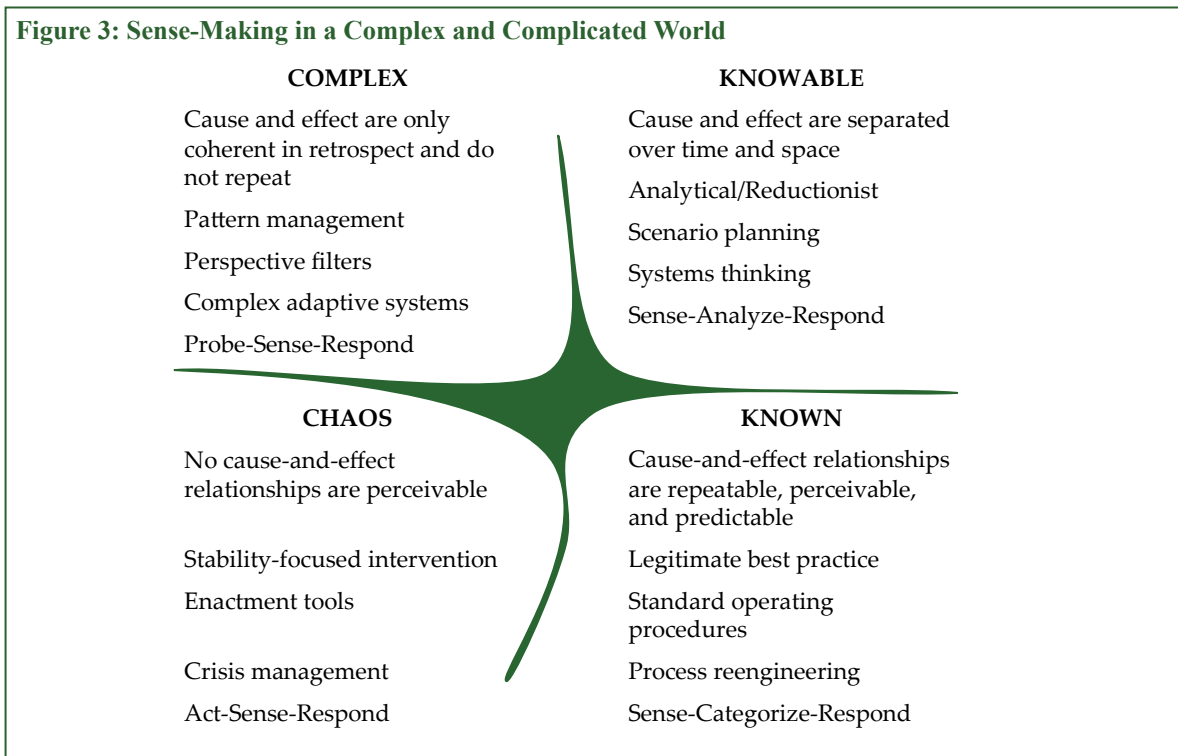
Figure 3: Sense-Making in a Complex and Complicated World

COMPLEX

Cause and effect are only coherent in retrospect and do not repeat

Pattern management

Perspective filters

Complex adaptive systems

Probe-Sense-Respond

KNOWABLE

Cause and effect are separated over time and space

Analytical/Reductionist

Scenario planning

Systems thinking

Sense-Analyze-Respond

CHAOS

No cause-and-effect relationships are perceivable

Stability-focused intervention

Enactment tools

Crisis management

Act-Sense-Respond

KNOWN

Cause-and-effect relationships are repeatable, perceivable, and predictable

Legitimate best practice

Standard operating procedures

Process reengineering

Sense-Categorize-Respond